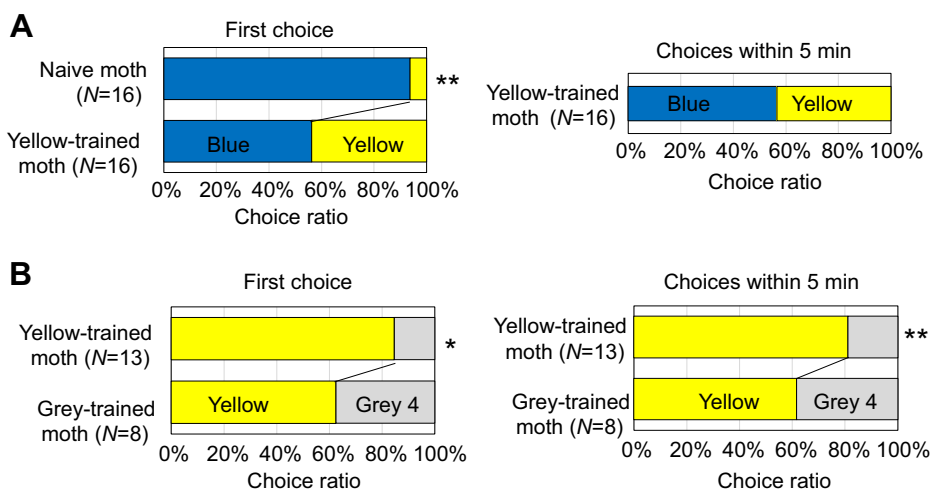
A

First choice

Naive moth ($N$=16)

**

Yellow-trained moth ($N$=16)

Blue

Yellow

0% 20% 40% 60% 80% 100%

Choice ratio

Choices within 5 min

Yellow-trained moth ($N$=16)

Blue

Yellow

0% 20% 40% 60% 80% 100%

Choice ratio

B

First choice

Yellow-trained moth ($N$=13)

*

Grey-trained moth ($N$=8)

Yellow

Grey 4

0% 20% 40% 60% 80% 100%

Choice ratio

Choices within 5 min

Yellow-trained moth ($N$=13)

**

Grey-trained moth ($N$=8)

Yellow

Grey 4

0% 20% 40% 60% 80% 100%

Choice ratio